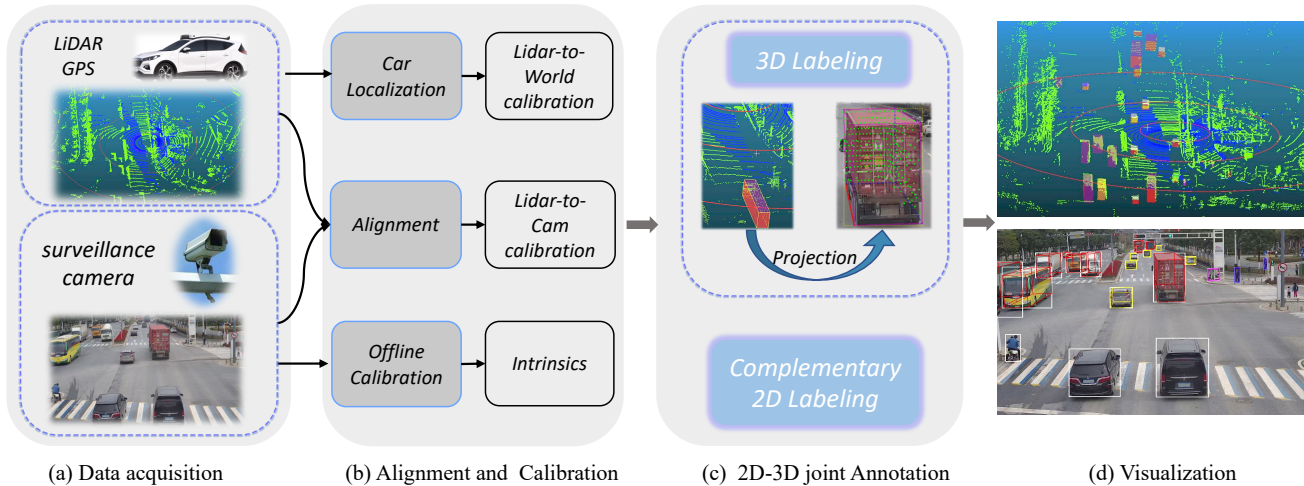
LiDAR
GPS

surveillance camera

Car Localization

Lidar-to-World calibration

Alignment

Lidar-to-Cam calibration

Offline Calibration

Intrinsics

3D Labeling

Projection

Complementary 2D Labeling

(a) Data acquisition

(b) Alignment and Calibration

(c) 2D-3D joint Annotation

(d) Visualization